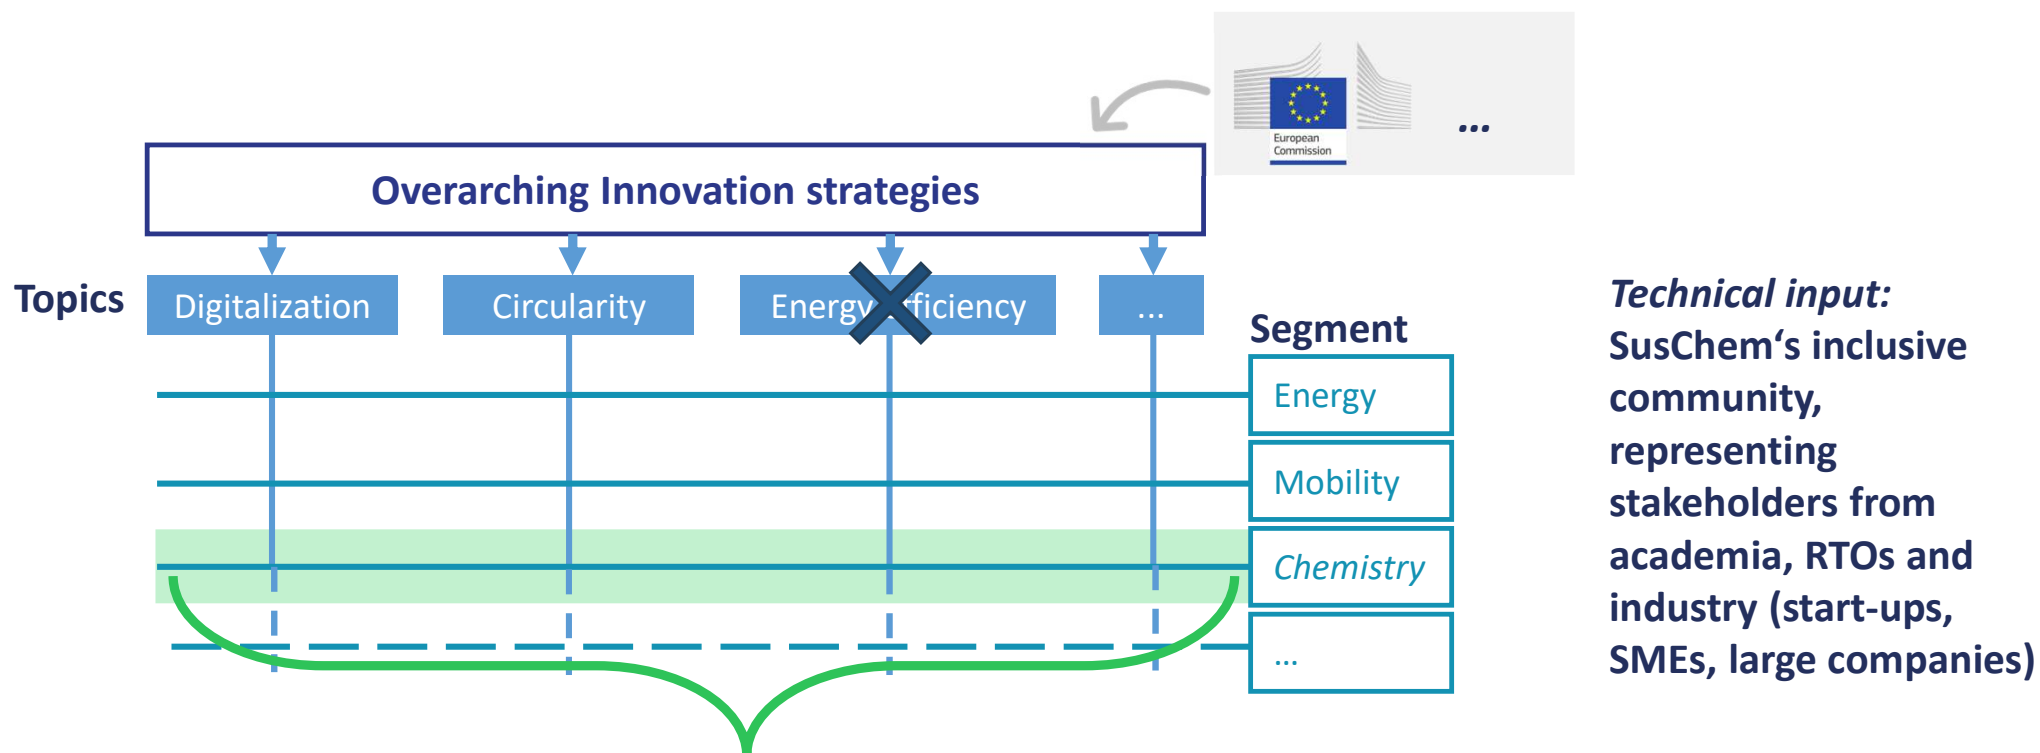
European Commission

...

Overarching Innovation strategies

Topics

Digitalization

Circularity

Energy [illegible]fficiency

...

Segment

Energy

Mobility

Chemistry

...

Technical input:
SusChem‘s inclusive community, representing stakeholders from academia, RTOs and industry (start-ups, SMEs, large companies)